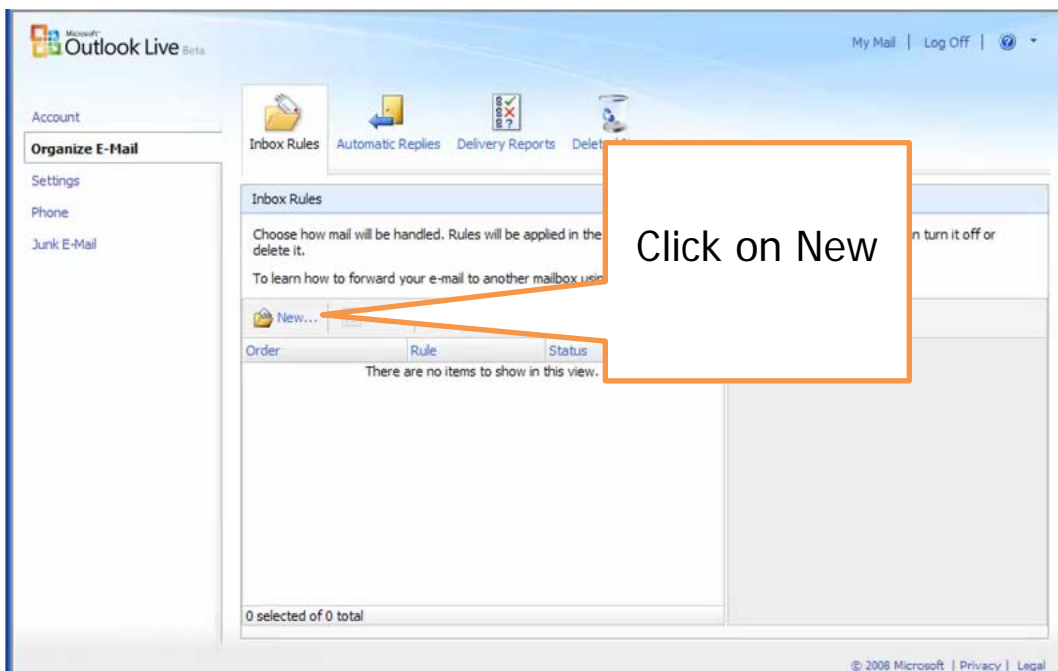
Microsoft Outlook Live Beta

My Mail | Log Off |

Account
Organize E-Mail
Settings
Phone
Junk E-Mail

Inbox Rules Automatic Replies Delivery Reports Delet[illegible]

Inbox Rules

Choose how mail will be handled. Rules will be applied in the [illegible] n turn it off or delete it.

To learn how to forward your e-mail to another mailbox usin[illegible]

Click on New

New...

| Order | Rule | Status |
|---|---|---|
| There are no items to show in this view. | | |

0 selected of 0 total

© 2008 Microsoft | Privacy | Legal